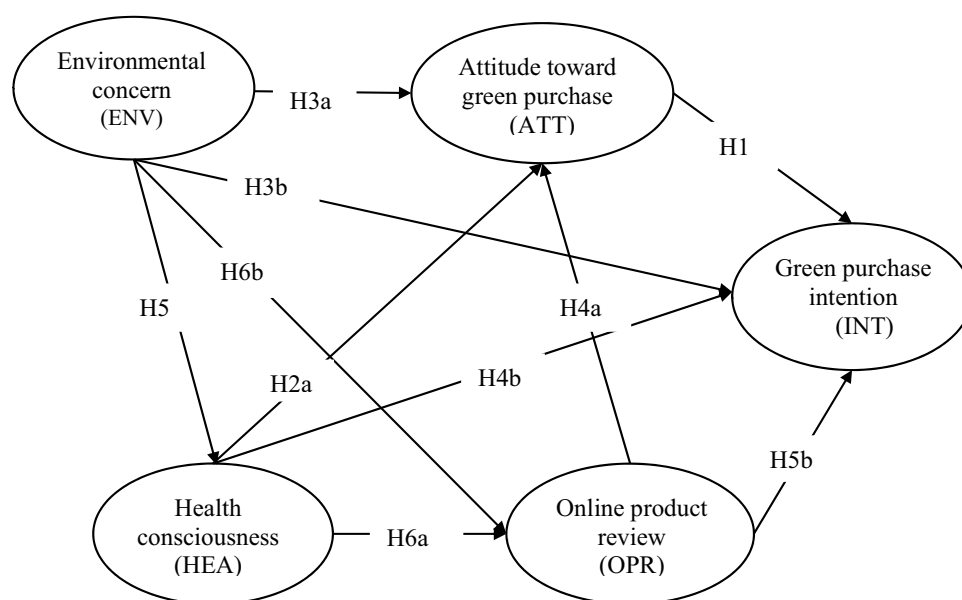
Environmental concern (ENV)

H3a

Attitude toward green purchase (ATT)

H1

H3b

Green purchase intention (INT)

H6b

H5

H4a

H2a

H4b

H5b

Health consciousness (HEA)

H6a

Online product review (OPR)